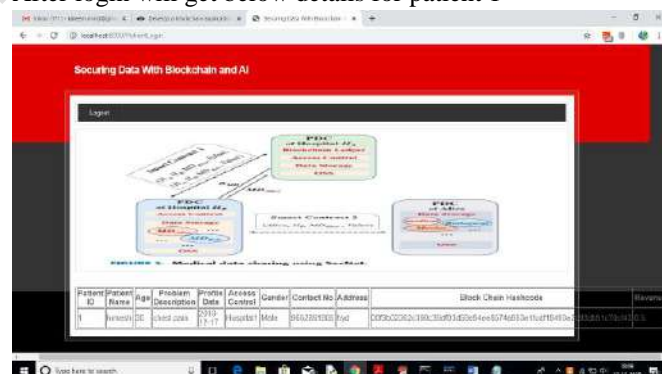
After login will get below details for patient-1

Securing Data With Blockchain and AI

Logout

PDC of Hospital $H_2$ Blockchain Ledger Access Control Data Storage DNA

Smart Contract 1

PDC of Hospital $H_1$ Access Control Data Storage DNA

Smart Contract 2

PDC of MDs Data Storage

FIGURE 5. Medical data sharing using SecNet.

| Patient ID | Patient Name | Age | Problem Description | Profile Date | Access Control | Gender | Contact No | Address | Block Chain Hashcode | Reverse |
|---|---|---|---|---|---|---|---|---|---|---|
| 1 | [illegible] | 26 | chest pain | 2019-12-17 | Hospital1 | Male | 9652891305 | hyd | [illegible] | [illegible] |

Type here to search